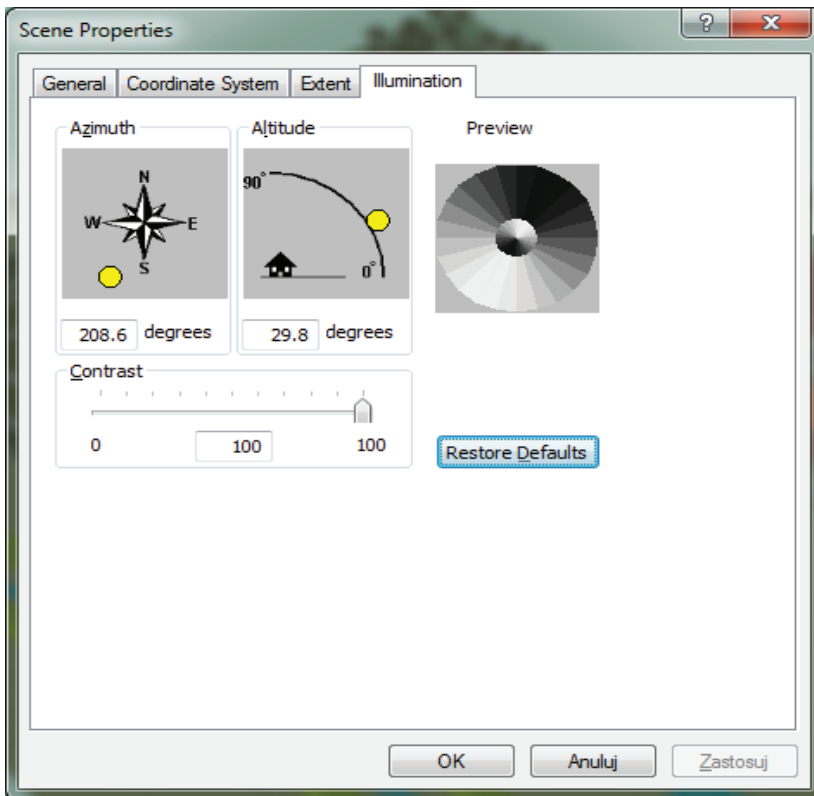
Scene Properties

?

General | Coordinate System | Extent | Illumination

Azimuth

N
W
E
S

208.6 degrees

Altitude

90°
0°

29.8 degrees

Preview

Contrast

0
100
100

Restore Defaults

OK
Anuluj
Zastosuj